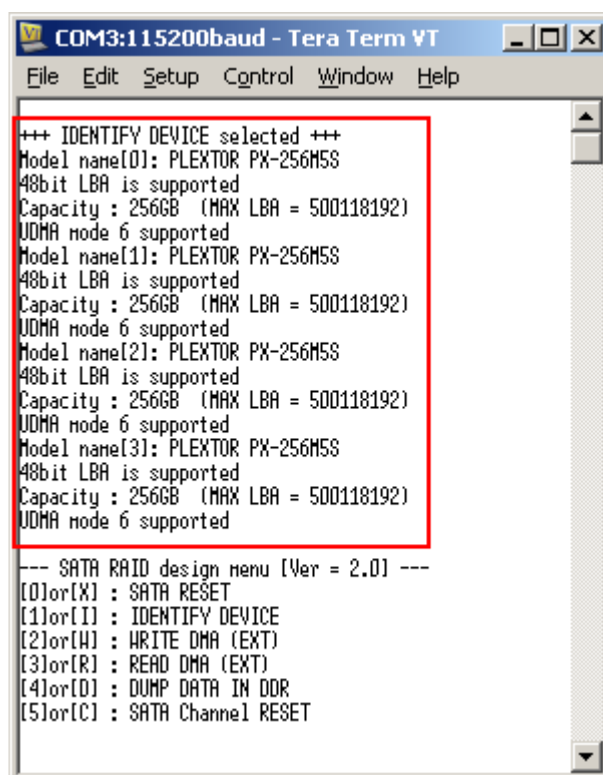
COM3:115200baud - Tera Term VT

File Edit Setup Control Window Help

+++ IDENTIFY DEVICE selected +++
Model name[0]: PLEXTOR PX-256M5S
48bit LBA is supported
Capacity : 256GB (MAX LBA = 500118192)
UDMA mode 6 supported
Model name[1]: PLEXTOR PX-256M5S
48bit LBA is supported
Capacity : 256GB (MAX LBA = 500118192)
UDMA mode 6 supported
Model name[2]: PLEXTOR PX-256M5S
48bit LBA is supported
Capacity : 256GB (MAX LBA = 500118192)
UDMA mode 6 supported
Model name[3]: PLEXTOR PX-256M5S
48bit LBA is supported
Capacity : 256GB (MAX LBA = 500118192)
UDMA mode 6 supported

--- SATA RAID design menu [Ver = 2.0] ---
[0]or[X] : SATA RESET
[1]or[I] : IDENTIFY DEVICE
[2]or[W] : WRITE DMA (EXT)
[3]or[R] : READ DMA (EXT)
[4]or[D] : DUMP DATA IN DDR
[5]or[C] : SATA Channel RESET